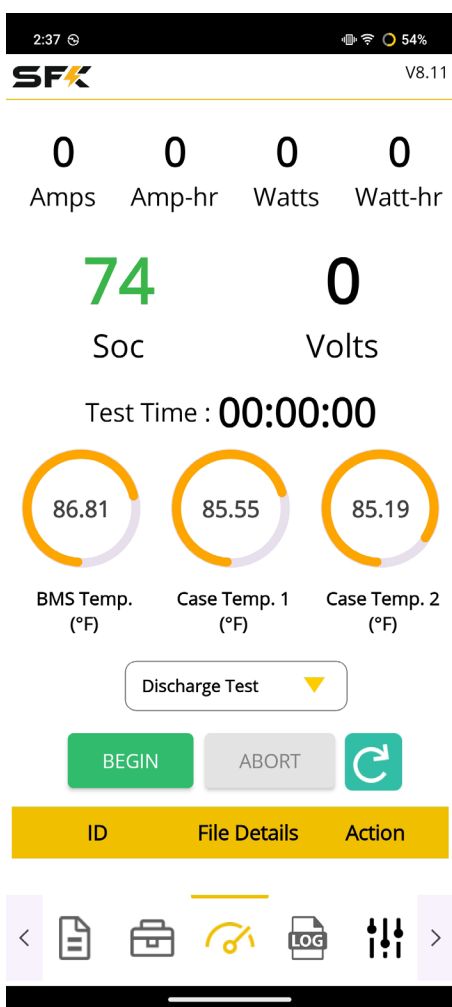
2:37 54%

SFK V8.11

0 Amps
0 Amp-hr
0 Watts
0 Watt-hr

74 Soc
0 Volts

Test Time : 00:00:00

86.81
BMS Temp. (°F)

85.55
Case Temp. 1 (°F)

85.19
Case Temp. 2 (°F)

Discharge Test

BEGIN ABORT

| ID | File Details | Action |
|---|---|---|

LOG